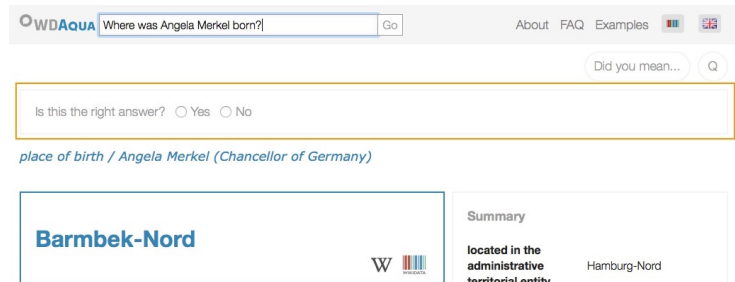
OWDAQUA Where was Angela Merkel born? Go

About FAQ Examples

Did you mean... Q

Is this the right answer? ○ Yes ○ No

place of birth / Angela Merkel (Chancellor of Germany)

Barmbek-Nord

W WIKIDATA

Summary

located in the administrative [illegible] Hamburg-Nord